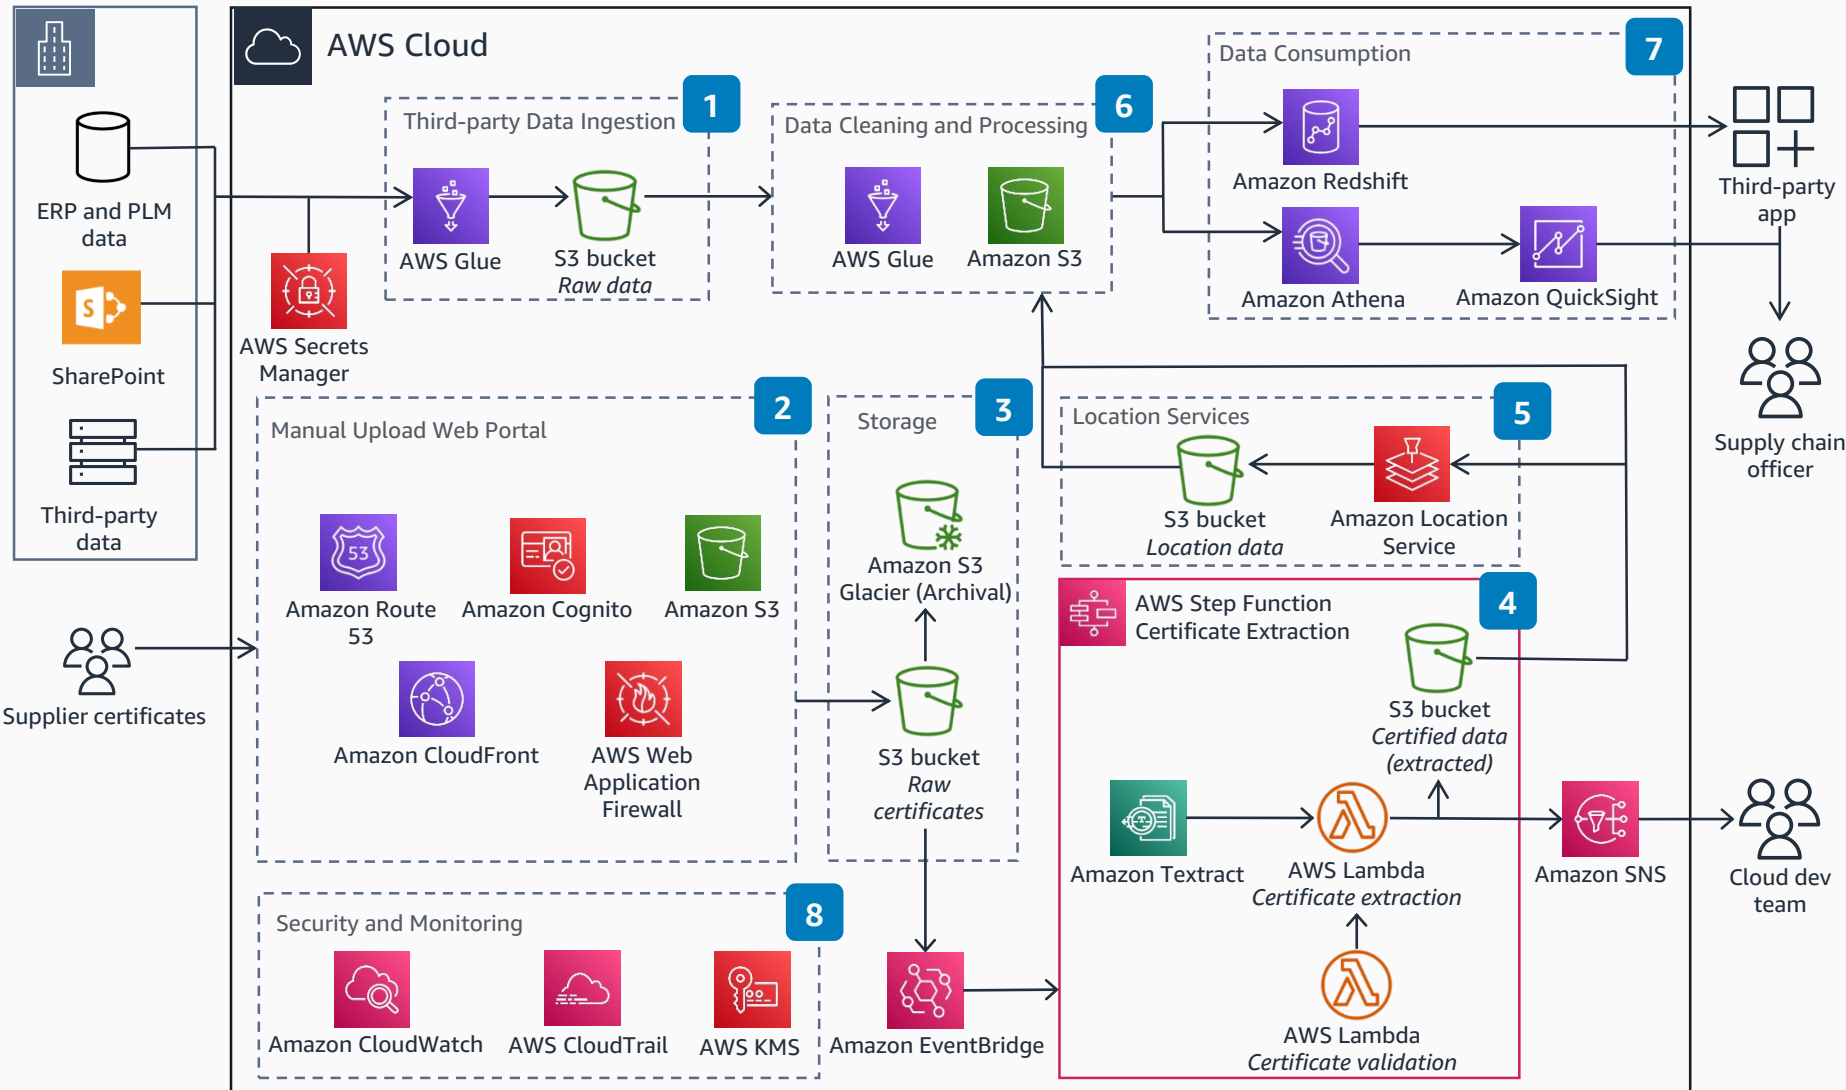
ERP and PLM data

SharePoint

Third-party data

AWS Cloud

AWS Secrets Manager

Third-party Data Ingestion 1

AWS Glue

S3 bucket
Raw data

Data Cleaning and Processing 6

AWS Glue

Amazon S3

Data Consumption 7

Amazon Redshift

Amazon Athena

Amazon QuickSight

Third-party app

Supply chain officer

Manual Upload Web Portal 2

Amazon Route 53

Amazon Cognito

Amazon S3

Amazon CloudFront

AWS Web Application Firewall

Storage 3

Amazon S3 Glacier (Archival)

S3 bucket
Raw certificates

Location Services 5

S3 bucket
Location data

Amazon Location Service

AWS Step Function Certificate Extraction 4

S3 bucket
Certified data (extracted)

Amazon Textract

AWS Lambda
Certificate extraction

AWS Lambda
Certificate validation

Amazon SNS

Cloud dev team

Supplier certificates

Security and Monitoring 8

Amazon CloudWatch

AWS CloudTrail

AWS KMS

Amazon EventBridge